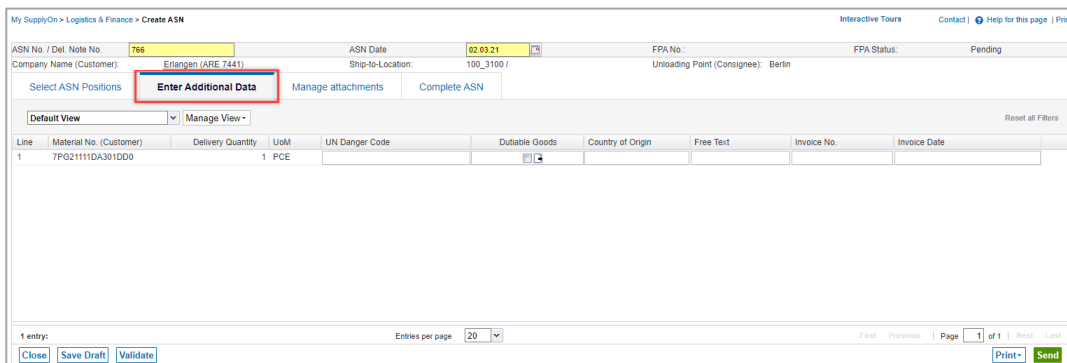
My SupplyOn > Logistics & Finance > Create ASN

Interactive Tours

Contact | Help for this page | Pri

ASN No. / Del. Note No. 766

ASN Date 02.03.21

FPA No.:

FPA Status: Pending

Company Name (Customer): Erlangen (ARE 7441)

Ship-to-Location: 100_3100 /

Unloading Point (Consignee): Berlin

Select ASN Positions

Enter Additional Data

Manage attachments

Complete ASN

Default View

Manage View

Reset all Filters

| Line | Material No. (Customer) | Delivery Quantity | UoM | UN Danger Code | Dutiable Goods | Country of Origin | Free Text | Invoice No. | Invoice Date |
|---|---|---|---|---|---|---|---|---|---|
| 1 | 7PG21111DA301DD0 | 1 | PCE | | | | | | |

1 entry:

Entries per page 20

First Previous | Page 1 of 1 | Next Last

Close Save Draft Validate

Print Send